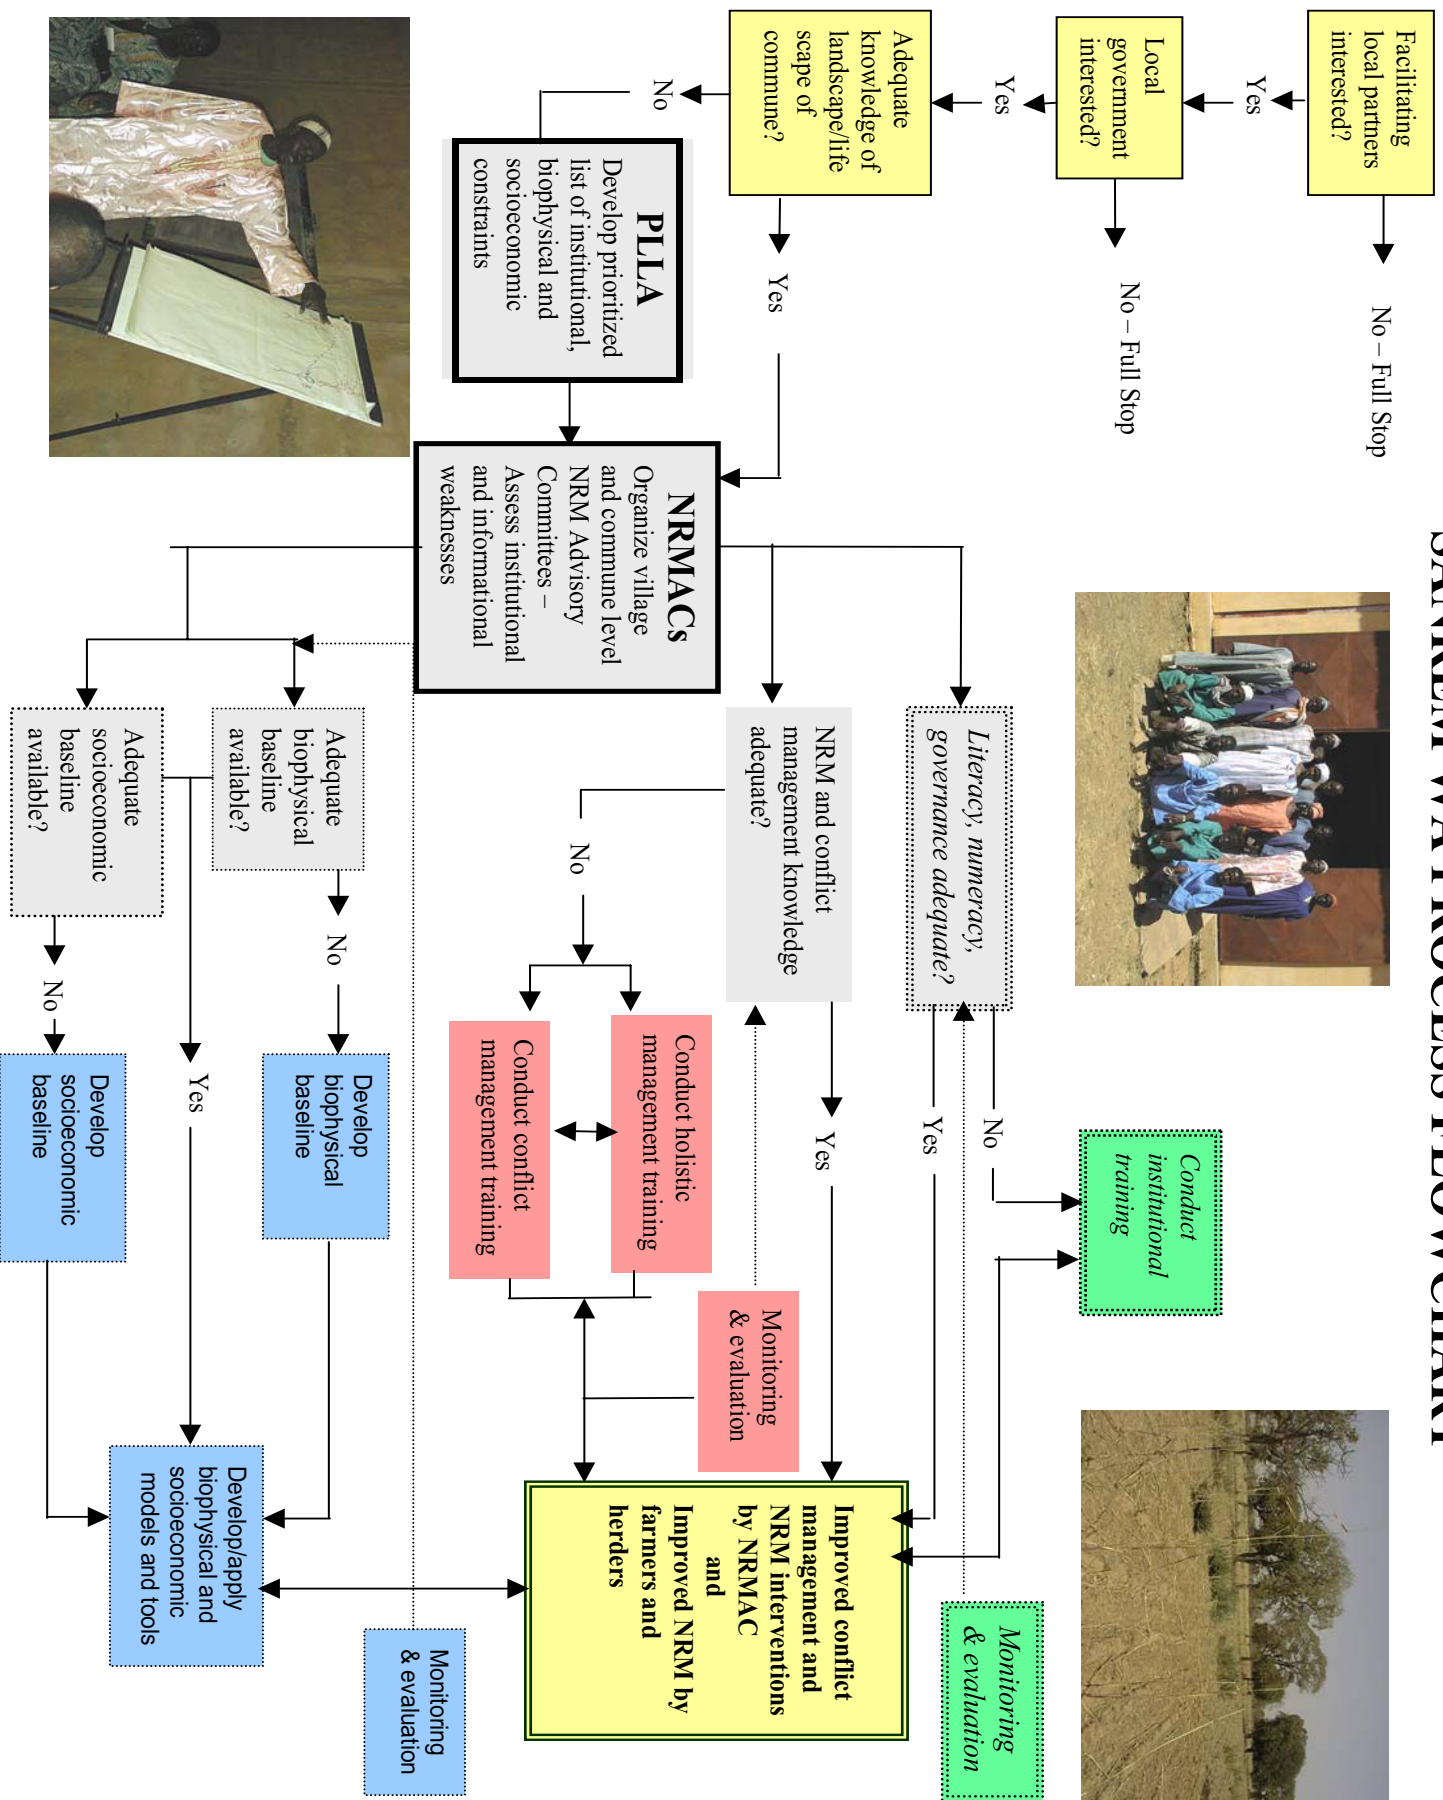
SANREM WA PROCESS FLOWCHART

Facilitating local partners interested?

No – Full Stop

Yes

Local government interested?

No – Full Stop

Yes

Adequate knowledge of landscape/lifescape of commune?

No

Yes

PLLA
Develop prioritized list of institutional, biophysical and socioeconomic constraints

NRMACs
Organize village and commune level NRM Advisory Committees – Assess institutional and informational weaknesses

Literacy, numeracy, governance adequate?

No

Yes

Conduct institutional training

Monitoring & evaluation

NRM and conflict management knowledge adequate?

No

Yes

Conduct holistic management training

Conduct conflict management training

Monitoring & evaluation

Improved conflict management and NRM interventions by NRMAC and Improved NRM by farmers and herders

Adequate biophysical baseline available?

No

Develop biophysical baseline

Adequate socioeconomic baseline available?

No

Develop socioeconomic baseline

Yes

Develop/apply biophysical and socioeconomic models and tools

Monitoring & evaluation